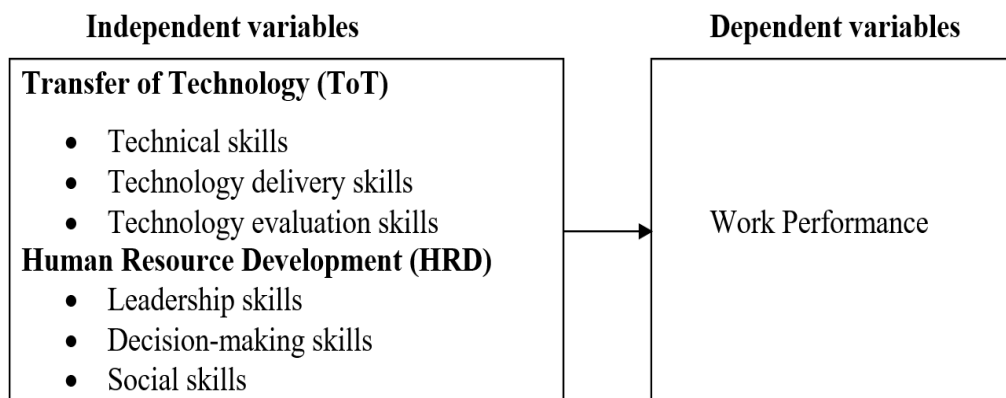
**Independent variables**

**Transfer of Technology (ToT)**

- Technical skills
- Technology delivery skills
- Technology evaluation skills

**Human Resource Development (HRD)**

- Leadership skills
- Decision-making skills
- Social skills

**Dependent variables**

Work Performance